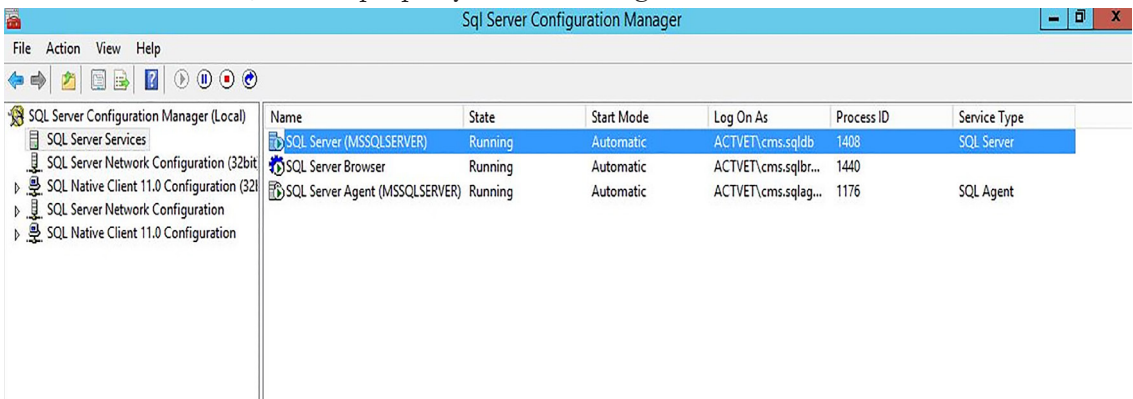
Sql Server Configuration Manager

File Action View Help

SQL Server Configuration Manager (Local)
SQL Server Services
SQL Server Network Configuration (32bit
SQL Native Client 11.0 Configuration (32l
SQL Server Network Configuration
SQL Native Client 11.0 Configuration

| Name | State | Start Mode | Log On As | Process ID | Service Type |
|---|---|---|---|---|---|
| SQL Server (MSSQLSERVER) | Running | Automatic | ACTVET\cms.sqldb | 1408 | SQL Server |
| SQL Server Browser | Running | Automatic | ACTVET\cms.sqlbr... | 1440 | |
| SQL Server Agent (MSSQLSERVER) | Running | Automatic | ACTVET\cms.sqlag... | 1176 | SQL Agent |